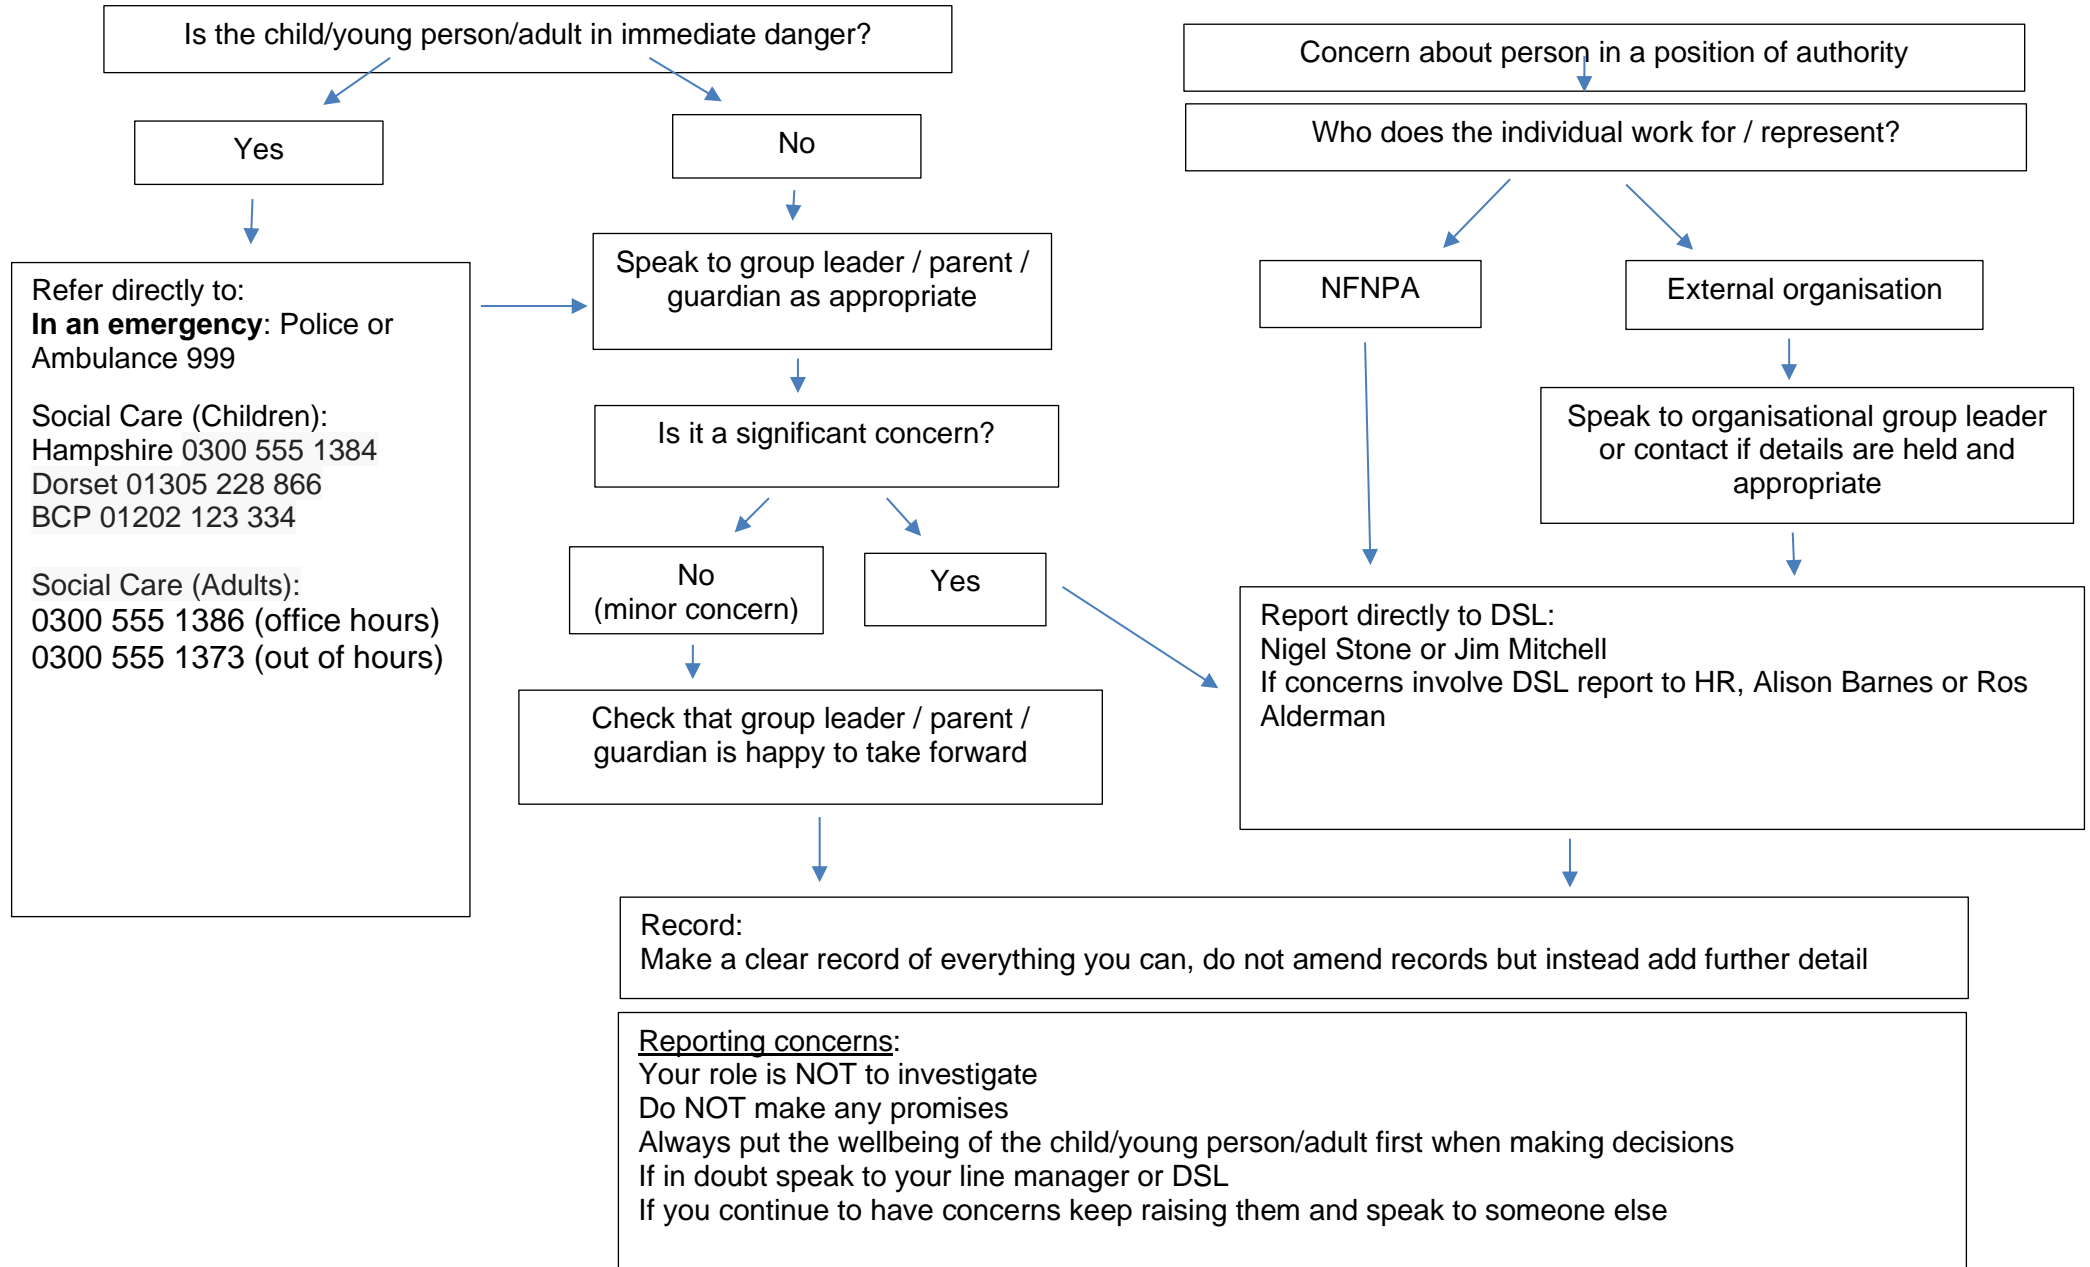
Is the child/young person/adult in immediate danger?

Yes

No

Refer directly to:
**In an emergency**: Police or Ambulance 999

Social Care (Children):
Hampshire 0300 555 1384
Dorset 01305 228 866
BCP 01202 123 334

Social Care (Adults):
0300 555 1386 (office hours)
0300 555 1373 (out of hours)

Speak to group leader / parent / guardian as appropriate

Is it a significant concern?

No
(minor concern)

Yes

Check that group leader / parent / guardian is happy to take forward

Concern about person in a position of authority

Who does the individual work for / represent?

NFNPA

External organisation

Speak to organisational group leader or contact if details are held and appropriate

Report directly to DSL:
Nigel Stone or Jim Mitchell
If concerns involve DSL report to HR, Alison Barnes or Ros Alderman

Record:
Make a clear record of everything you can, do not amend records but instead add further detail

Reporting concerns:
Your role is NOT to investigate
Do NOT make any promises
Always put the wellbeing of the child/young person/adult first when making decisions
If in doubt speak to your line manager or DSL
If you continue to have concerns keep raising them and speak to someone else